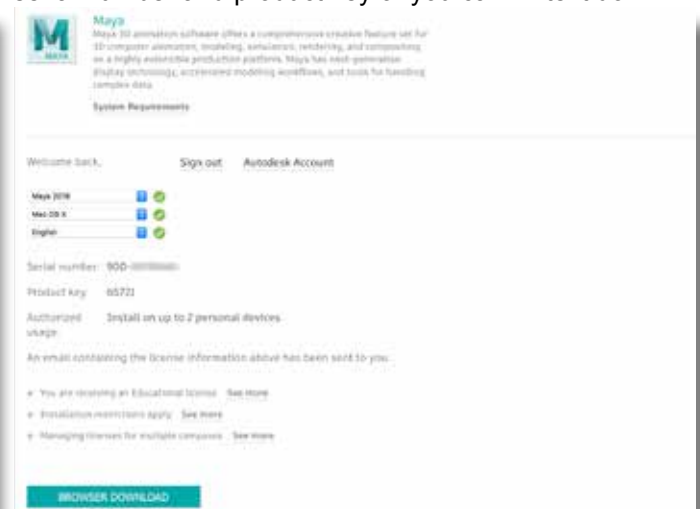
M
MAYA

Maya
Maya 3D animation software offers a comprehensive creative feature set for 3D computer animation, modeling, simulation, rendering, and compositing on a highly extensible production platform. Maya has next-generation display technology, accelerated modeling workflows, and tools for handling complex data.

System Requirements

Welcome back,

Sign out

Autodesk Account

Maya 2018

Mac OS X

English

Serial number: 900-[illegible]

Product key: 657J1

Authorized usage: Install on up to 2 personal devices

An email containing the license information above has been sent to you.

You are receiving an Educational license. See more

Installation restrictions apply. See more

Managing licenses for multiple computers. See more

BROWSER DOWNLOAD